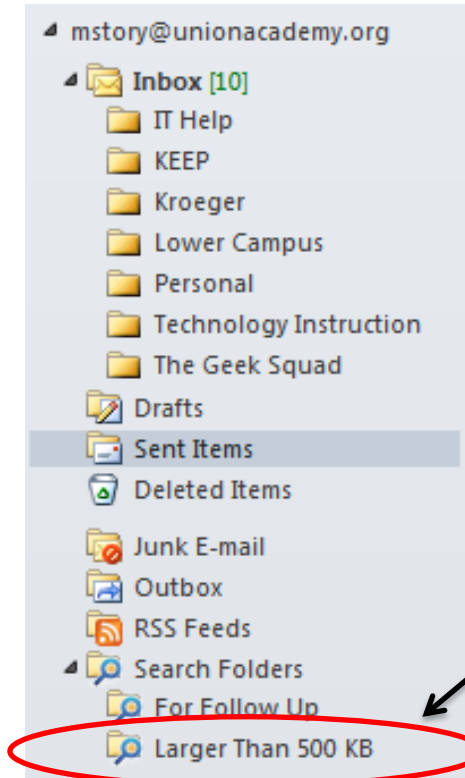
mstory@unionacademy.org
Inbox [10]
IT Help
KEEP
Kroeger
Lower Campus
Personal
Technology Instruction
The Geek Squad
Drafts
Sent Items
Deleted Items
Junk E-mail
Outbox
RSS Feeds
Search Folders
For Follow Up
Larger Than 500 KB